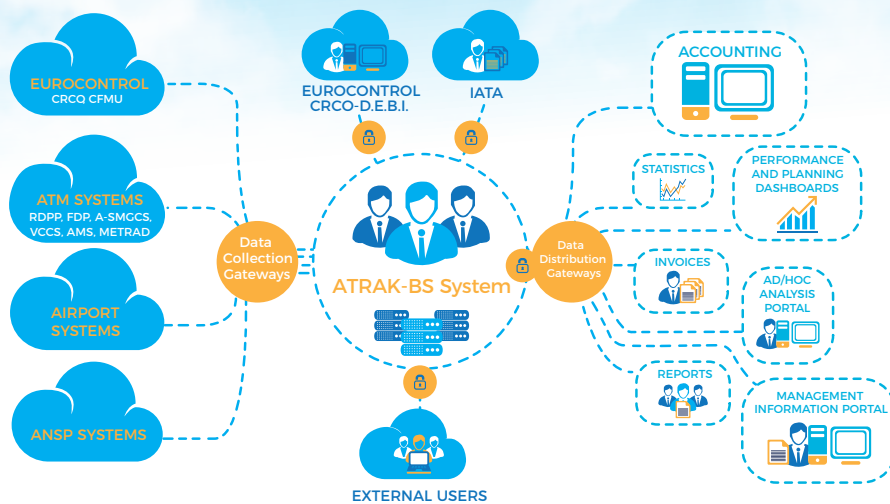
EUROCONTROL
CRCQ CFMU

ATM SYSTEMS
RDPP, FDP, A-SMGCS, VCCS, AMS, METRAD

AIRPORT SYSTEMS

ANSP SYSTEMS

EUROCONTROL
CRCO-D.E.B.I.

IATA

Data Collection Gateways

ATRAK-BS System

EXTERNAL USERS

Data Distribution Gateways

ACCOUNTING

STATISTICS

PERFORMANCE AND PLANNING DASHBOARDS

INVOICES

AD/HOC ANALYSIS PORTAL

REPORTS

MANAGEMENT INFORMATION PORTAL